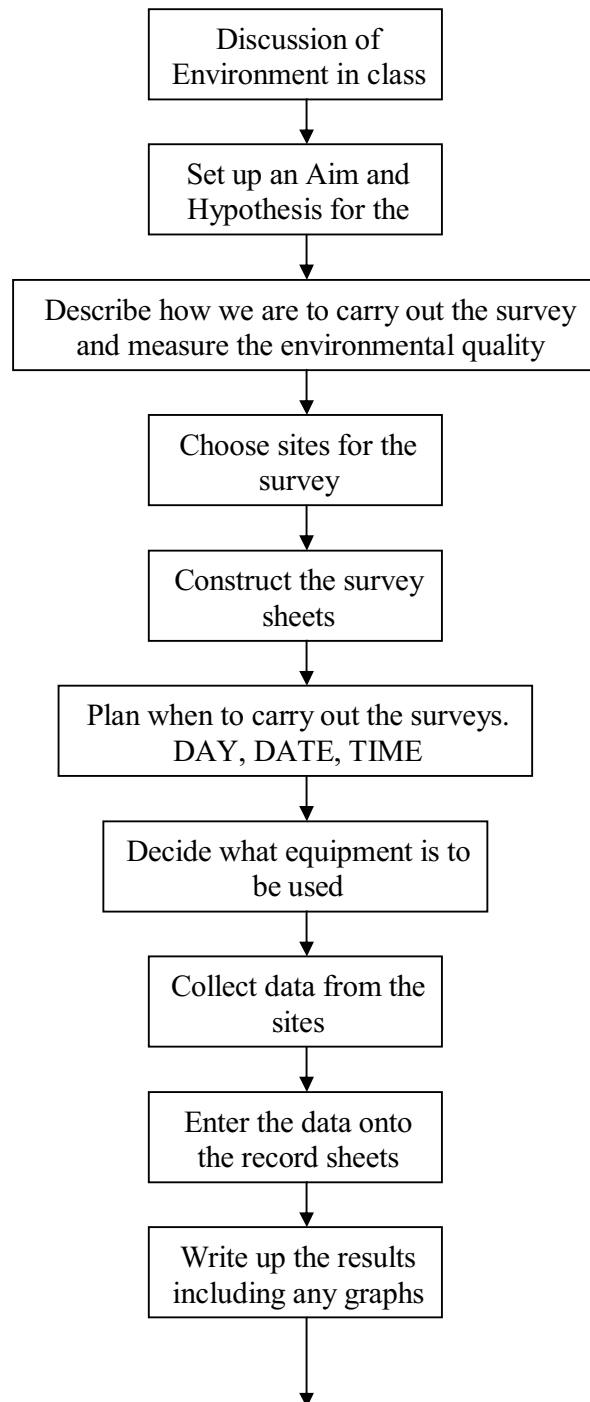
Discussion of Environment in class

Set up an Aim and Hypothesis for the

Describe how we are to carry out the survey and measure the environmental quality

Choose sites for the survey

Construct the survey sheets

Plan when to carry out the surveys. DAY, DATE, TIME

Decide what equipment is to be used

Collect data from the sites

Enter the data onto the record sheets

Write up the results including any graphs